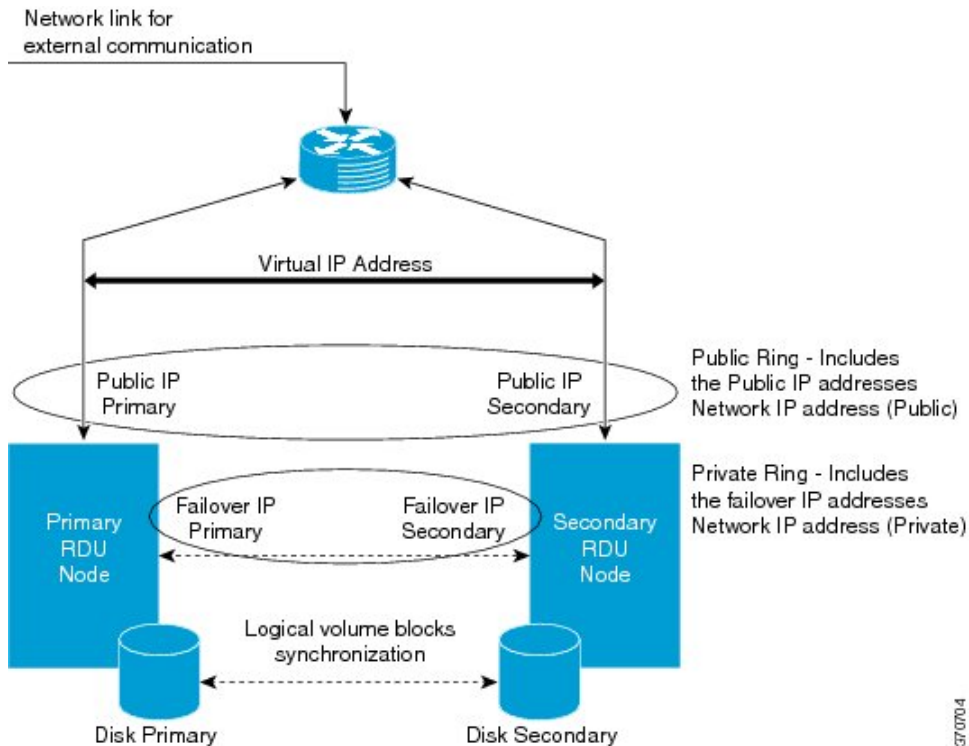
Network link for external communication

Virtual IP Address

Public IP Primary

Public IP Secondary

Public Ring - Includes the Public IP addresses Network IP address (Public)

Private Ring - Includes the failover IP addresses Network IP address (Private)

Primary RDU Node

Failover IP Primary

Failover IP Secondary

Secondary RDU Node

Logical volume blocks synchronization

Disk Primary

Disk Secondary

370704